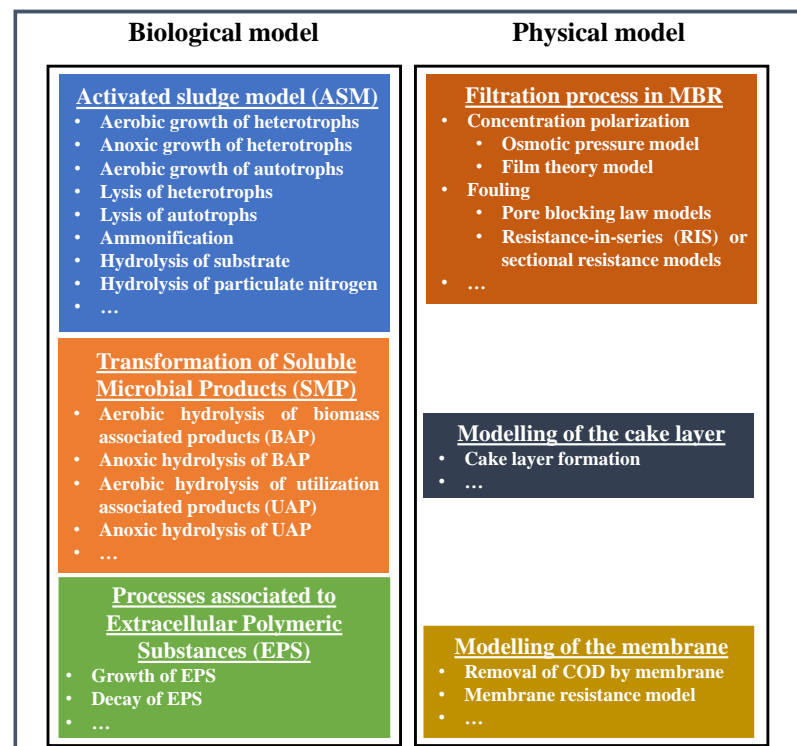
Biological model

Physical model

Activated sludge model (ASM)
• Aerobic growth of heterotrophs
• Anoxic growth of heterotrophs
• Aerobic growth of autotrophs
• Lysis of heterotrophs
• Lysis of autotrophs
• Ammonification
• Hydrolysis of substrate
• Hydrolysis of particulate nitrogen
• …

Transformation of Soluble Microbial Products (SMP)
• Aerobic hydrolysis of biomass associated products (BAP)
• Anoxic hydrolysis of BAP
• Aerobic hydrolysis of utilization associated products (UAP)
• Anoxic hydrolysis of UAP
• …

Processes associated to Extracellular Polymeric Substances (EPS)
• Growth of EPS
• Decay of EPS
• …

Filtration process in MBR
• Concentration polarization
• Osmotic pressure model
• Film theory model
• Fouling
• Pore blocking law models
• Resistance-in-series (RIS) or sectional resistance models
• …

Modelling of the cake layer
• Cake layer formation
• …

Modelling of the membrane
• Removal of COD by membrane
• Membrane resistance model
• …